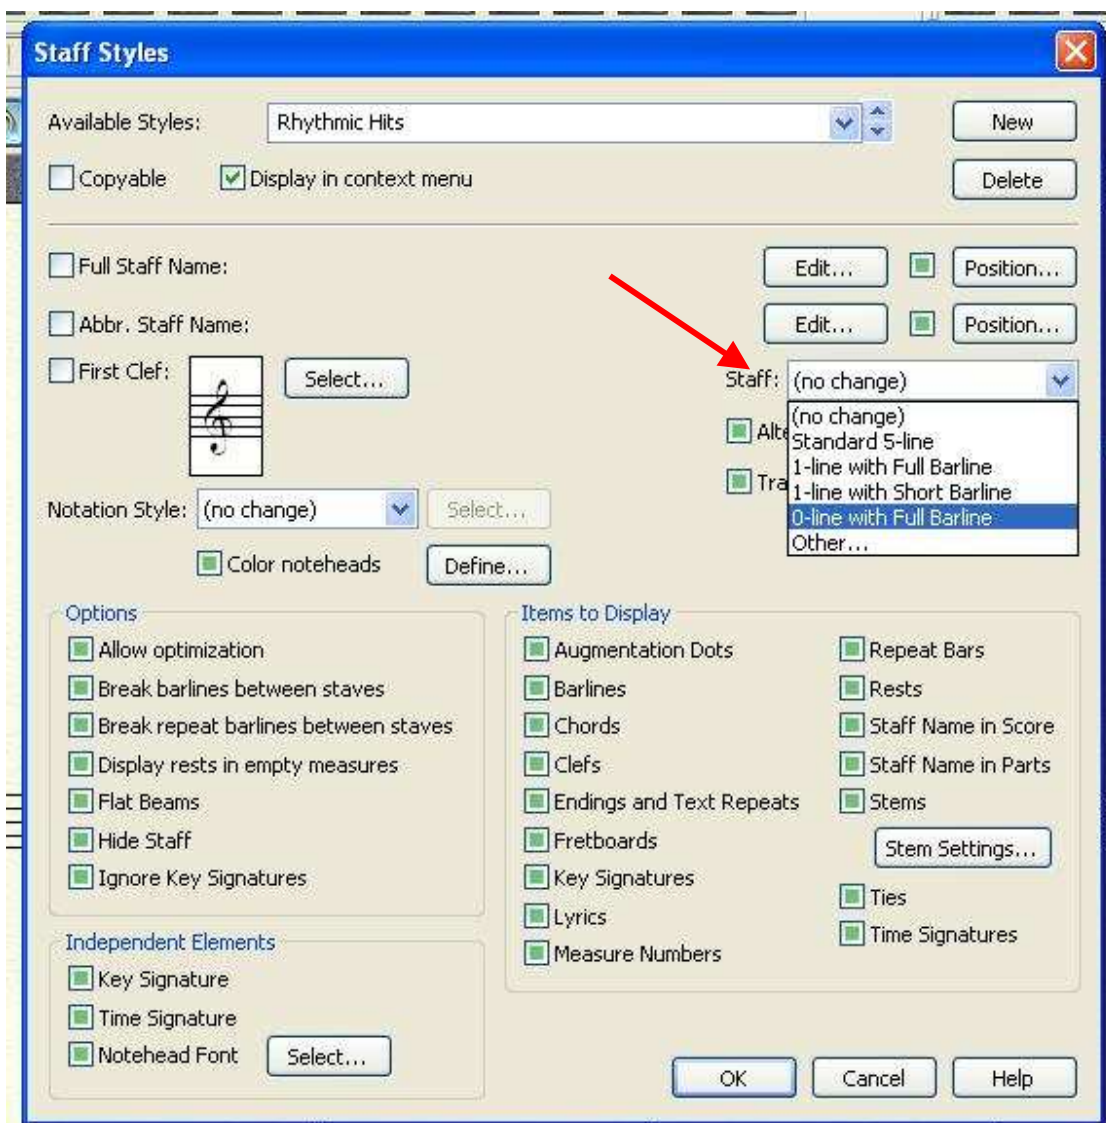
Staff Styles

Available Styles: Rhythmic Hits

New

Copyable

Display in context menu

Delete

Full Staff Name:

Edit...

Position...

Abbr. Staff Name:

Edit...

Position...

First Clef:

Select...

Staff: (no change)

(no change)
Standard 5-line
1-line with Full Barline
1-line with Short Barline
0-line with Full Barline
Other...

Alt

Tra

Notation Style: (no change)

Select...

Color noteheads

Define...

Options

Allow optimization
Break barlines between staves
Break repeat barlines between staves
Display rests in empty measures
Flat Beams
Hide Staff
Ignore Key Signatures

Items to Display

Augmentation Dots
Barlines
Chords
Clefs
Endings and Text Repeats
Fretboards
Key Signatures
Lyrics
Measure Numbers

Repeat Bars
Rests
Staff Name in Score
Staff Name in Parts
Stems

Stem Settings...

Ties
Time Signatures

Independent Elements

Key Signature
Time Signature
Notehead Font

Select...

OK

Cancel

Help